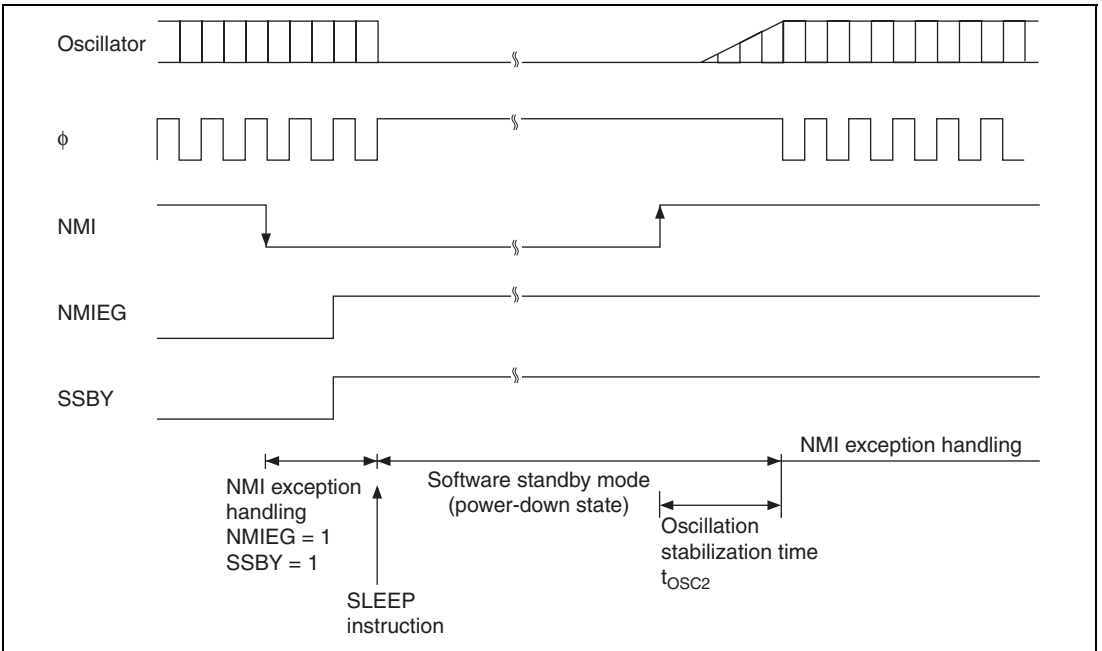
Oscillator

$\phi$

NMI

NMIEG

SSBY

NMI exception handling

NMI exception handling
NMIEG = 1
SSBY = 1

Software standby mode
(power-down state)

Oscillation
stabilization time
$t_{OSC2}$

SLEEP
instruction